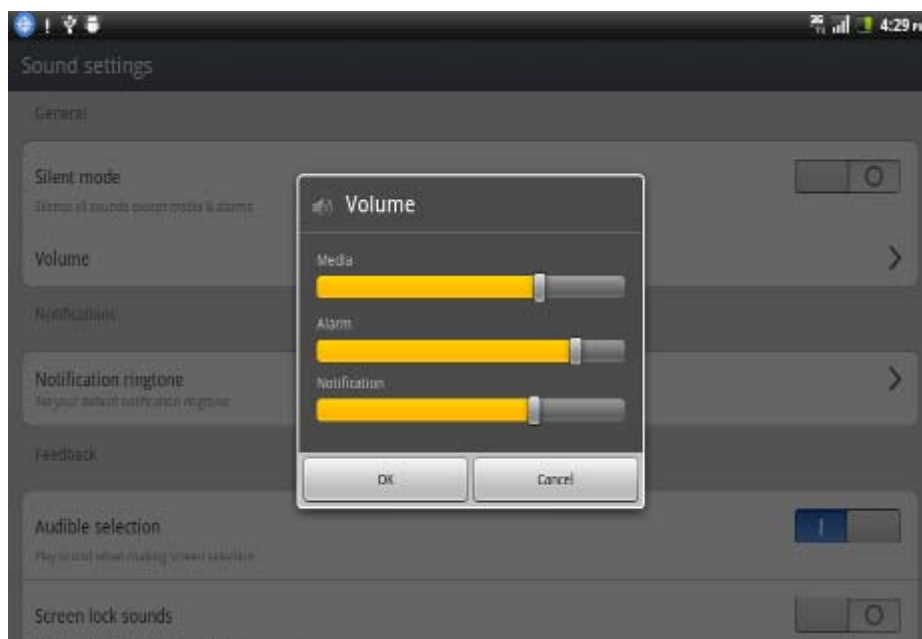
4:29

Sound settings

General

Silent mode

Silence all sounds except media & alarms

Volume

Notifications

Notification ringtone

Set your default notification ringtone

Feedback

Audible selection

Play sound when making screen selection

Screen lock sounds

Volume

Media

Alarm

Notification

OK

Cancel